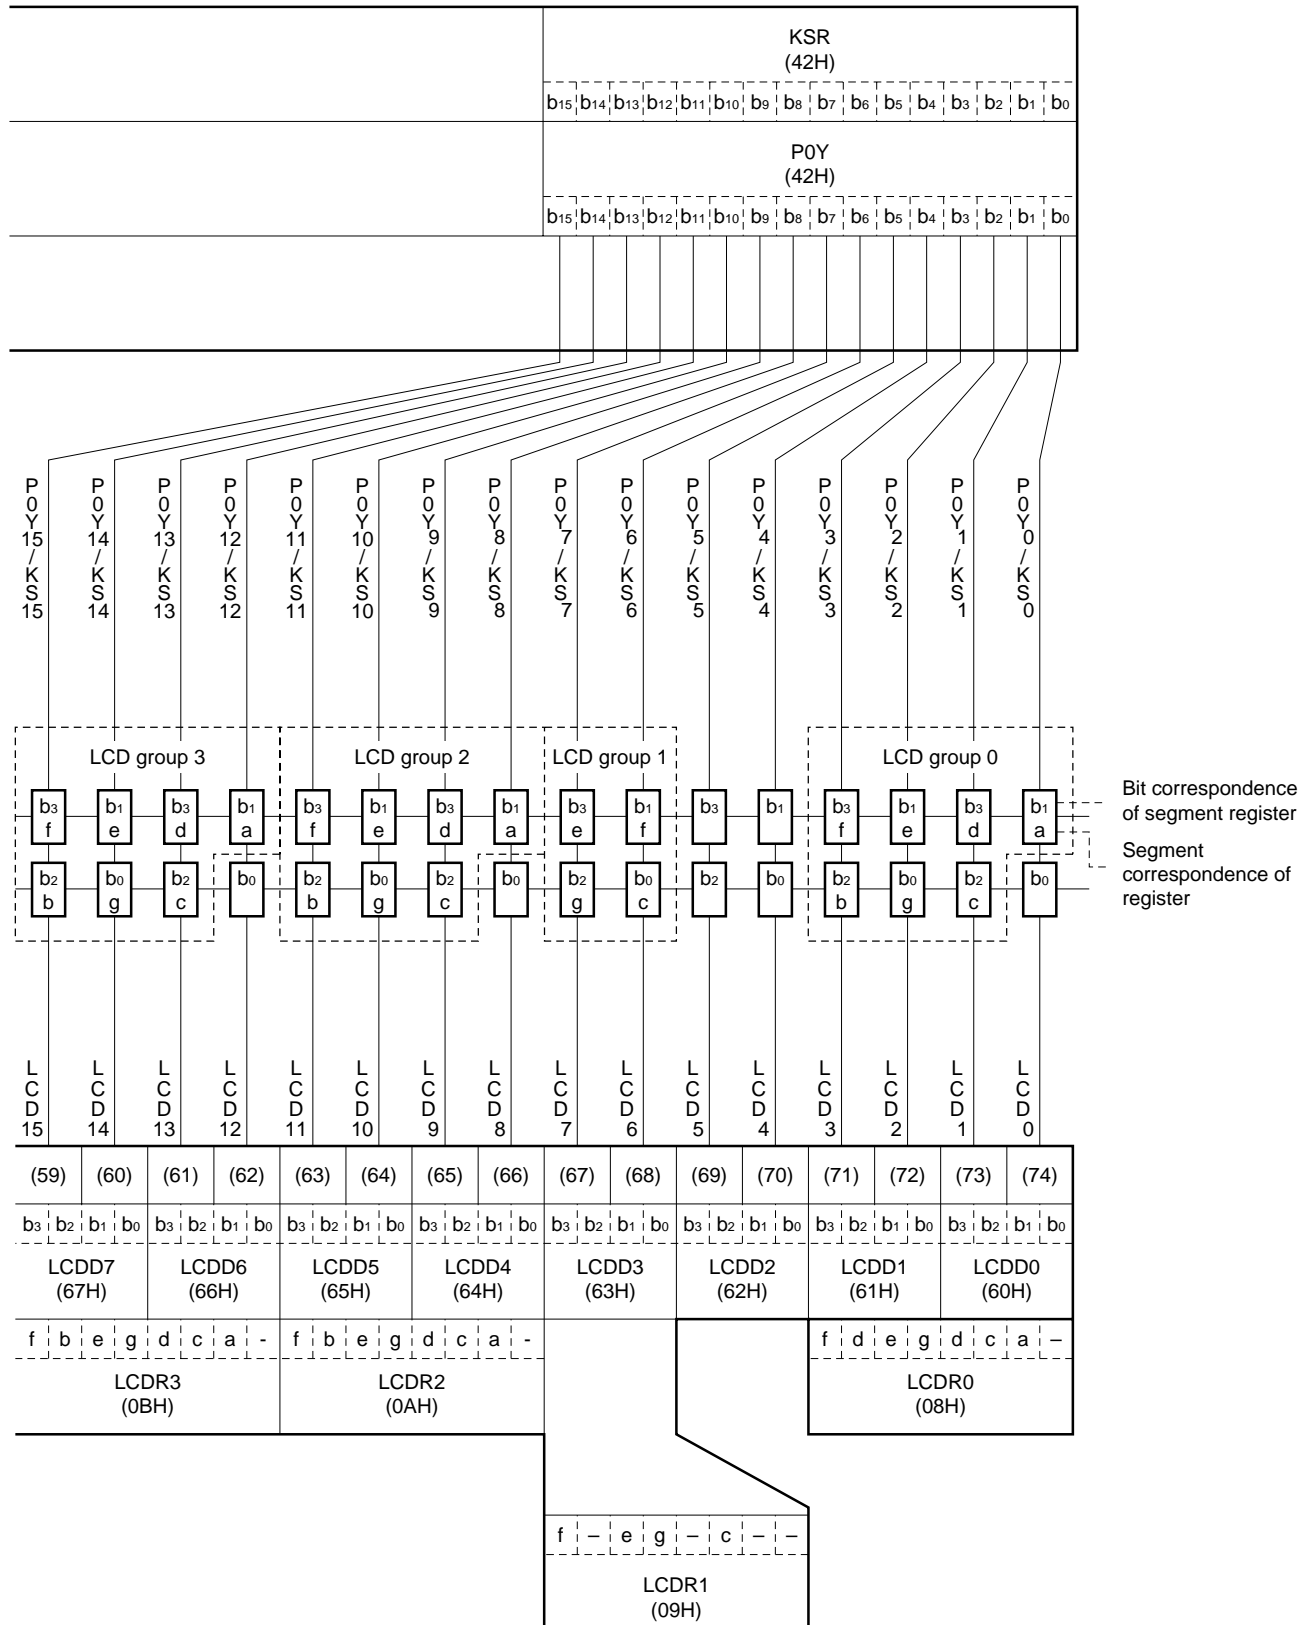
KSR
(42H)

| $b_{15}$ | $b_{14}$ | $b_{13}$ | $b_{12}$ | $b_{11}$ | $b_{10}$ | $b_9$ | $b_8$ | $b_7$ | $b_6$ | $b_5$ | $b_4$ | $b_3$ | $b_2$ | $b_1$ | $b_0$ |
|---|---|---|---|---|---|---|---|---|---|---|---|---|---|---|---|

P0Y
(42H)

| $b_{15}$ | $b_{14}$ | $b_{13}$ | $b_{12}$ | $b_{11}$ | $b_{10}$ | $b_9$ | $b_8$ | $b_7$ | $b_6$ | $b_5$ | $b_4$ | $b_3$ | $b_2$ | $b_1$ | $b_0$ |
|---|---|---|---|---|---|---|---|---|---|---|---|---|---|---|---|

P0Y15/KS15 P0Y14/KS14 P0Y13/KS13 P0Y12/KS12 P0Y11/KS11 P0Y10/KS10 P0Y9/KS9 P0Y8/KS8 P0Y7/KS7 P0Y6/KS6 P0Y5/KS5 P0Y4/KS4 P0Y3/KS3 P0Y2/KS2 P0Y1/KS1 P0Y0/KS0

LCD group 3
$b_3$ f $b_1$ e $b_3$ d $b_1$ a
$b_2$ b $b_0$ g $b_2$ c $b_0$

LCD group 2
$b_3$ f $b_1$ e $b_3$ d $b_1$ a
$b_2$ b $b_0$ g $b_2$ c $b_0$

LCD group 1
$b_3$ e $b_1$ f
$b_2$ g $b_0$ c

$b_3$ $b_1$
$b_2$ $b_0$

LCD group 0
$b_3$ f $b_1$ e $b_3$ d $b_1$ a
$b_2$ b $b_0$ g $b_2$ c $b_0$

Bit correspondence of segment register

Segment correspondence of register

LCD15 LCD14 LCD13 LCD12 LCD11 LCD10 LCD9 LCD8 LCD7 LCD6 LCD5 LCD4 LCD3 LCD2 LCD1 LCD0

| (59) | (60) | (61) | (62) | (63) | (64) | (65) | (66) | (67) | (68) | (69) | (70) | (71) | (72) | (73) | (74) |
|---|---|---|---|---|---|---|---|---|---|---|---|---|---|---|---|

$b_3$ $b_2$ $b_1$ $b_0$ $b_3$ $b_2$ $b_1$ $b_0$ $b_3$ $b_2$ $b_1$ $b_0$ $b_3$ $b_2$ $b_1$ $b_0$ $b_3$ $b_2$ $b_1$ $b_0$ $b_3$ $b_2$ $b_1$ $b_0$ $b_3$ $b_2$ $b_1$ $b_0$ $b_3$ $b_2$ $b_1$ $b_0$

| LCDD7 (67H) | LCDD6 (66H) | LCDD5 (65H) | LCDD4 (64H) | LCDD3 (63H) | LCDD2 (62H) | LCDD1 (61H) | LCDD0 (60H) |
|---|---|---|---|---|---|---|---|

f b e g d c a - f b e g d c a -
LCDR3
(0BH)
LCDR2
(0AH)

f d e g d c a –
LCDR0
(08H)

f – e g – c – –
LCDR1
(09H)